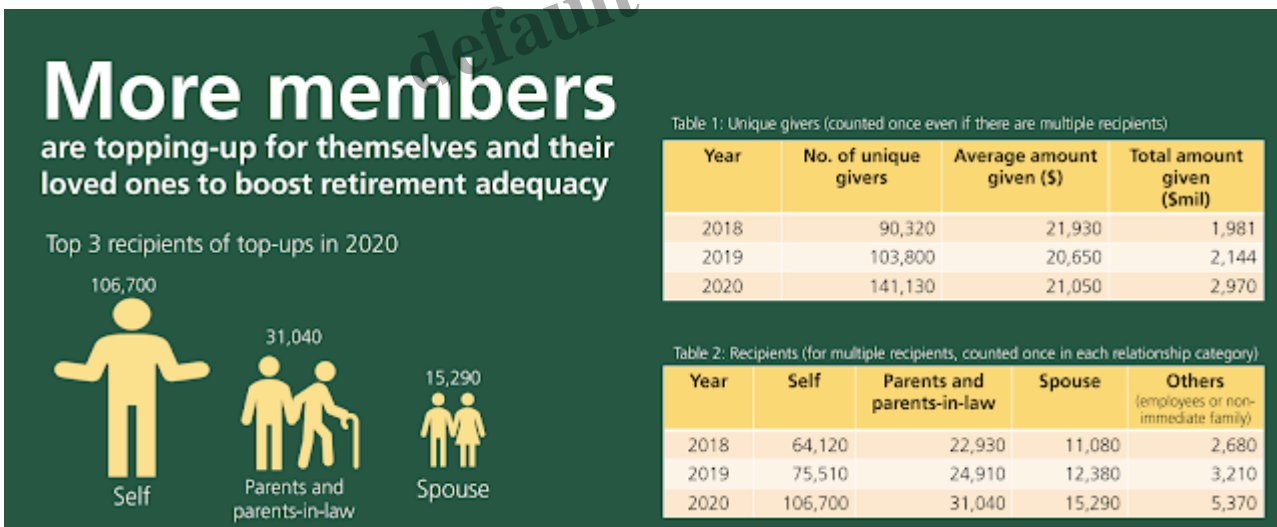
default

More members are topping-up for themselves and their loved ones to boost retirement adequacy

Top 3 recipients of top-ups in 2020

106,700

Self

31,040

Parents and parents-in-law

15,290

Spouse

Table 1: Unique givers (counted once even if there are multiple recipients)

| Year | No. of unique givers | Average amount given ($) | Total amount given ($mil) |
|---|---|---|---|
| 2018 | 90,320 | 21,930 | 1,981 |
| 2019 | 103,800 | 20,650 | 2,144 |
| 2020 | 141,130 | 21,050 | 2,970 |

Table 2: Recipients (for multiple recipients, counted once in each relationship category)

| Year | Self | Parents and parents-in-law | Spouse | Others (employees or non-immediate family) |
|---|---|---|---|---|
| 2018 | 64,120 | 22,930 | 11,080 | 2,680 |
| 2019 | 75,510 | 24,910 | 12,380 | 3,210 |
| 2020 | 106,700 | 31,040 | 15,290 | 5,370 |